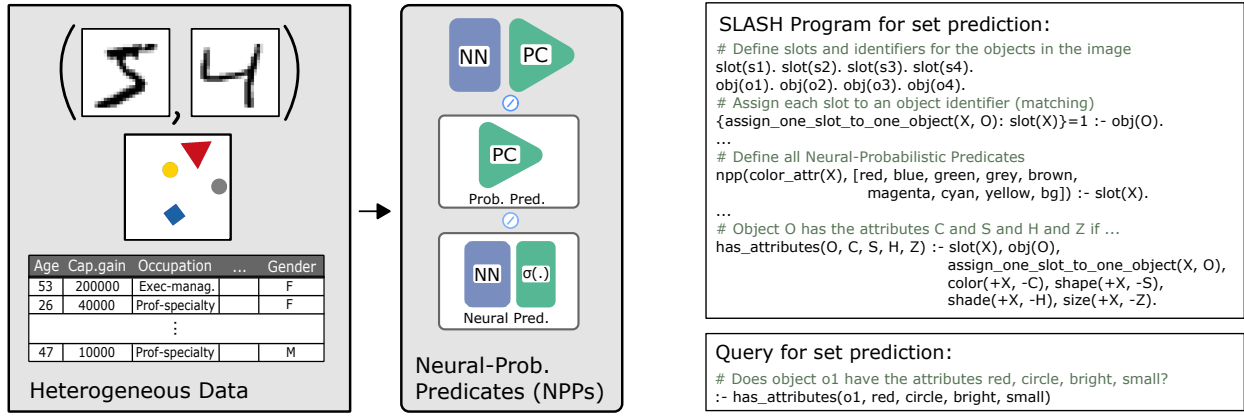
( 5 , 4 )

| Age | Cap.gain | Occupation | ... | Gender |
|---|---|---|---|---|
| 53 | 200000 | Exec-manag. | | F |
| 26 | 40000 | Prof-specialty | | F |
| | | ⋮ | | |
| 47 | 10000 | Prof-specialty | | M |

Heterogeneous Data

NN PC

PC
Prob. Pred.

NN σ(.)
Neural Pred.

Neural-Prob. Predicates (NPPs)

SLASH Program for set prediction:
# Define slots and identifiers for the objects in the image
slot(s1). slot(s2). slot(s3). slot(s4).
obj(o1). obj(o2). obj(o3). obj(o4).
# Assign each slot to an object identifier (matching)
{assign_one_slot_to_one_object(X, O): slot(X)}=1 :- obj(O).
...
# Define all Neural-Probabilistic Predicates
npp(color_attr(X), [red, blue, green, grey, brown, magenta, cyan, yellow, bg]) :- slot(X).
...
# Object O has the attributes C and S and H and Z if ...
has_attributes(O, C, S, H, Z) :- slot(X), obj(O), assign_one_slot_to_one_object(X, O), color(+X, -C), shape(+X, -S), shade(+X, -H), size(+X, -Z).

Query for set prediction:
# Does object o1 have the attributes red, circle, bright, small?
:- has_attributes(o1, red, circle, bright, small)